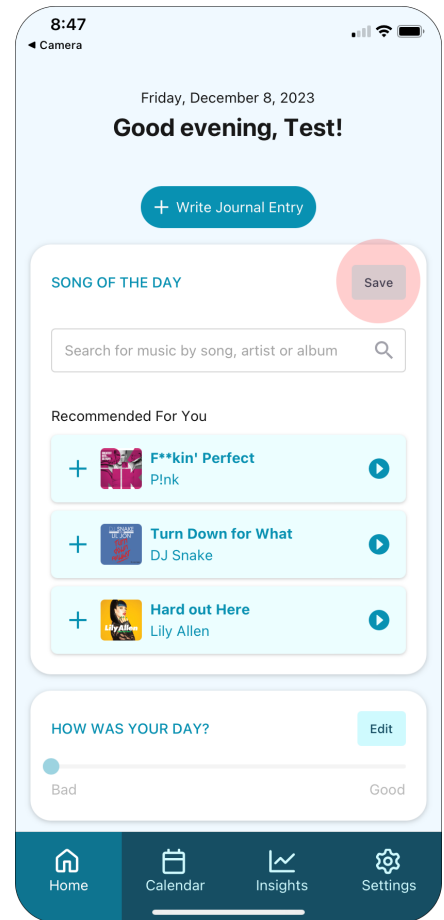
8:47
◀ Camera

Friday, December 8, 2023
Good evening, Test!

+ Write Journal Entry

SONG OF THE DAY
Save

Search for music by song, artist or album

Recommended For You

+ F**kin' Perfect
P!nk

+ Turn Down for What
DJ Snake

+ Hard out Here
Lily Allen

HOW WAS YOUR DAY?
Edit

Bad
Good

Home
Calendar
Insights
Settings